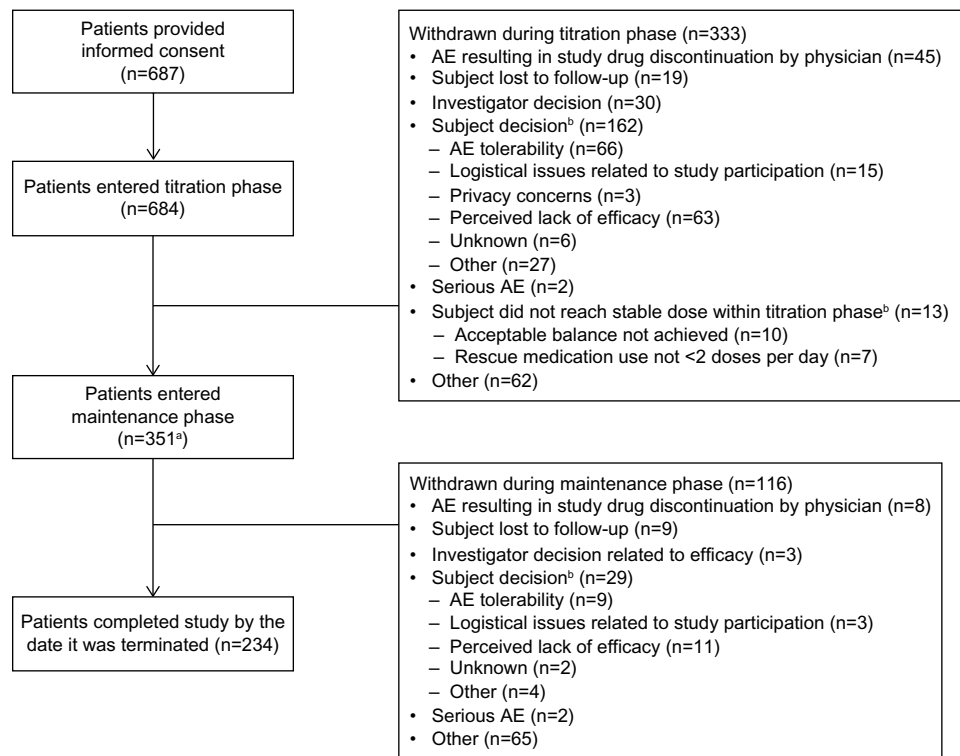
Patients provided informed consent (n=687)

Patients entered titration phase (n=684)

Withdrawn during titration phase (n=333)
• AE resulting in study drug discontinuation by physician (n=45)
• Subject lost to follow-up (n=19)
• Investigator decision (n=30)
• Subject decision$^b$ (n=162)
– AE tolerability (n=66)
– Logistical issues related to study participation (n=15)
– Privacy concerns (n=3)
– Perceived lack of efficacy (n=63)
– Unknown (n=6)
– Other (n=27)
• Serious AE (n=2)
• Subject did not reach stable dose within titration phase$^b$ (n=13)
– Acceptable balance not achieved (n=10)
– Rescue medication use not <2 doses per day (n=7)
• Other (n=62)

Patients entered maintenance phase (n=351$^a$)

Withdrawn during maintenance phase (n=116)
• AE resulting in study drug discontinuation by physician (n=8)
• Subject lost to follow-up (n=9)
• Investigator decision related to efficacy (n=3)
• Subject decision$^b$ (n=29)
– AE tolerability (n=9)
– Logistical issues related to study participation (n=3)
– Perceived lack of efficacy (n=11)
– Unknown (n=2)
– Other (n=4)
• Serious AE (n=2)
• Other (n=65)

Patients completed study by the date it was terminated (n=234)